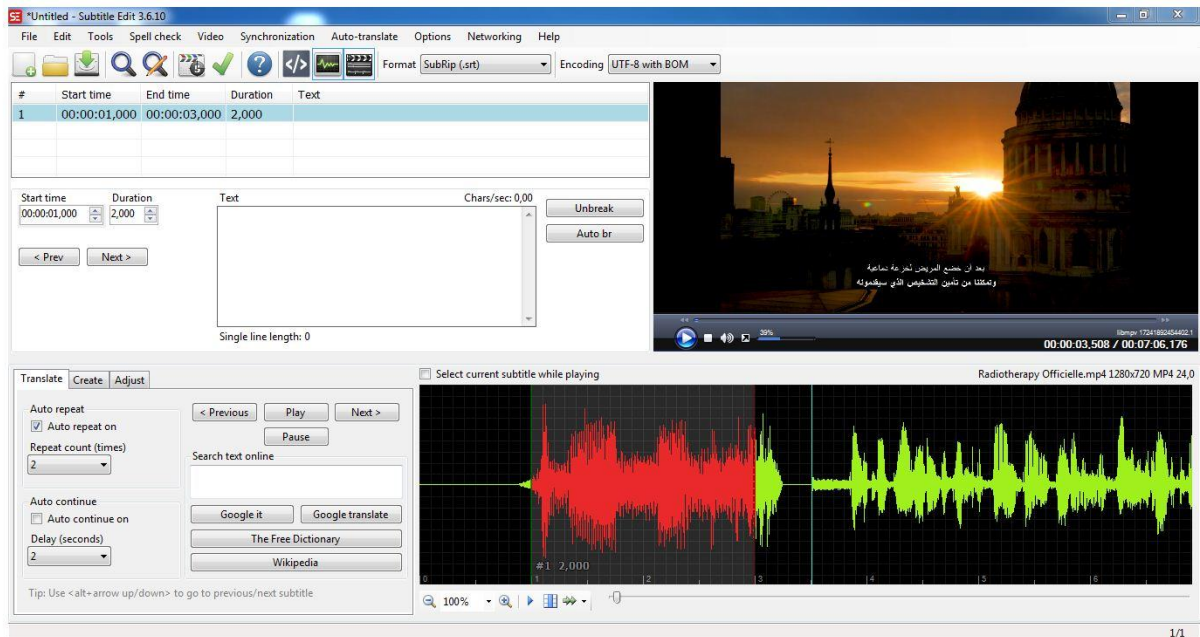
*Untitled - Subtitle Edit 3.6.10

File Edit Tools Spell check Video Synchronization Auto-translate Options Networking Help

Format SubRip (.srt) Encoding UTF-8 with BOM

| # | Start time | End time | Duration | Text |
|---|---|---|---|---|
| 1 | 00:00:01,000 | 00:00:03,000 | 2,000 | |

Start time Duration Text Chars/sec: 0,00
00:00:01,000 2,000
Unbreak
Auto br
< Prev Next >
Single line length: 0

بعد ان خضع المريض لجرعة نماعية
وتمكننا من تأمين التشخيص الذي سيقموله

39%
libmpv 17241892454402.1
00:00:03,508 / 00:07:06,176

Translate Create Adjust
Select current subtitle while playing
Radiotherapy Officielle.mp4 1280x720 MP4 24,0

Auto repeat
Auto repeat on
Repeat count (times)
2
< Previous Play Next >
Pause
Search text online
Auto continue
Auto continue on
Delay (seconds)
2
Google it Google translate
The Free Dictionary
Wikipedia
Tip: Use <alt+arrow up/down> to go to previous/next subtitle

#1 2,000
0 1 2 3 4 5 6
100%

1/1